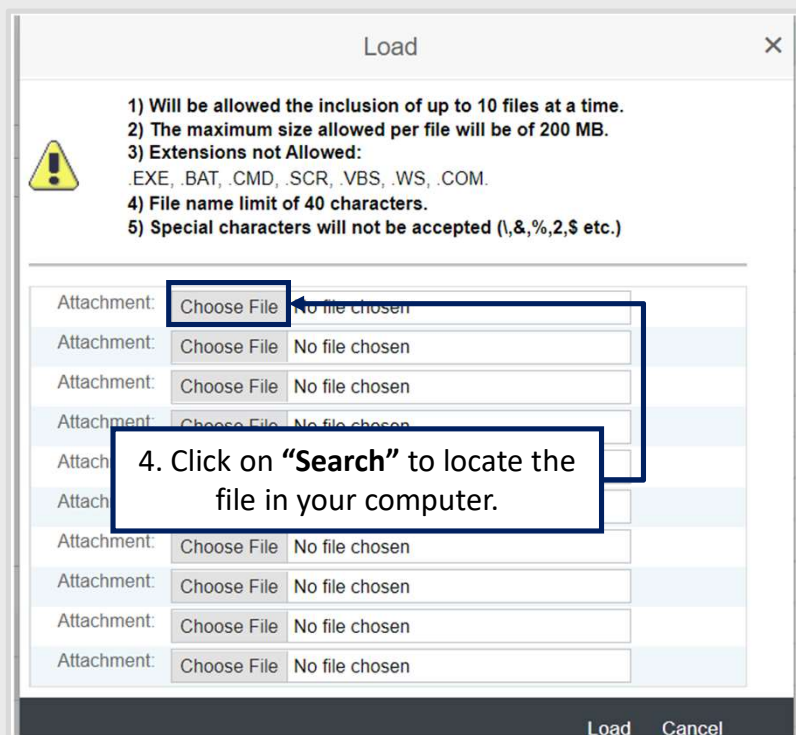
Load

×

1) Will be allowed the inclusion of up to 10 files at a time.
2) The maximum size allowed per file will be of 200 MB.
3) Extensions not Allowed:
.EXE, .BAT, .CMD, .SCR, .VBS, .WS, .COM.
4) File name limit of 40 characters.
5) Special characters will not be accepted (\,&,%,2,$ etc.)

Attachment: Choose File No file chosen
Attachment: Choose File No file chosen
Attachment: Choose File No file chosen
Attachment: Choose File No file chosen
Attach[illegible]
Attach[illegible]
Attachment: Choose File No file chosen
Attachment: Choose File No file chosen
Attachment: Choose File No file chosen
Attachment: Choose File No file chosen

4. Click on **"Search"** to locate the file in your computer.

Load Cancel